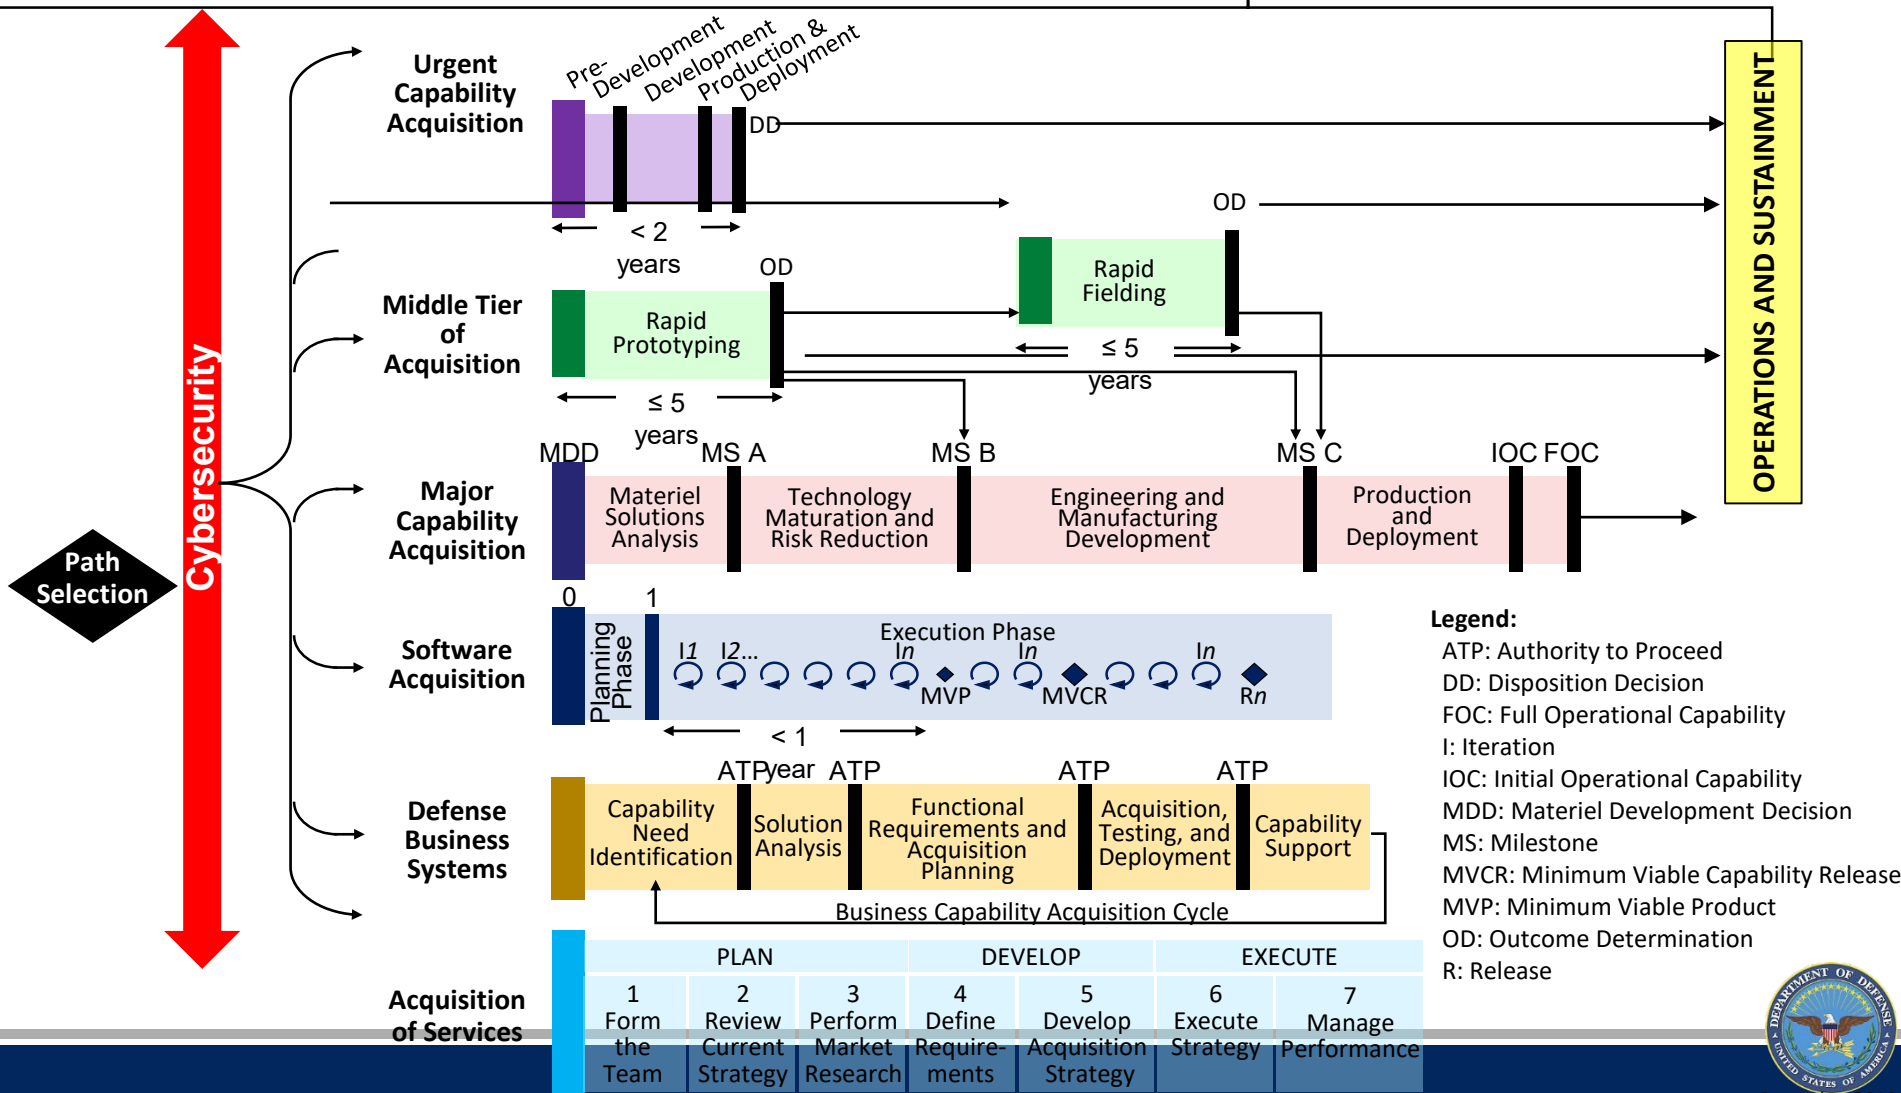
Path Selection

Cybersecurity

Urgent Capability Acquisition

Pre-Development

Development

Production & Deployment

DD

< 2 years

OD

OPERATIONS AND SUSTAINMENT

Middle Tier of Acquisition

Rapid Prototyping

OD

≤ 5 years

Rapid Fielding

≤ 5 years

Major Capability Acquisition

MDD

MS A

MS B

MS C

IOC FOC

Materiel Solutions Analysis

Technology Maturation and Risk Reduction

Engineering and Manufacturing Development

Production and Deployment

Software Acquisition

0

1

Planning Phase

Execution Phase

I1 I2… In In In

MVP MVCR Rn

< 1 year

Defense Business Systems

ATP ATP ATP ATP

Capability Need Identification

Solution Analysis

Functional Requirements and Acquisition Planning

Acquisition, Testing, and Deployment

Capability Support

Business Capability Acquisition Cycle

Acquisition of Services

| PLAN | | | DEVELOP | | EXECUTE | |
|---|---|---|---|---|---|---|
| 1 Form the Team | 2 Review Current Strategy | 3 Perform Market Research | 4 Define Require-ments | 5 Develop Acquisition Strategy | 6 Execute Strategy | 7 Manage Performance |

Legend:
ATP: Authority to Proceed
DD: Disposition Decision
FOC: Full Operational Capability
I: Iteration
IOC: Initial Operational Capability
MDD: Materiel Development Decision
MS: Milestone
MVCR: Minimum Viable Capability Release
MVP: Minimum Viable Product
OD: Outcome Determination
R: Release

DEPARTMENT OF DEFENSE UNITED STATES OF AMERICA